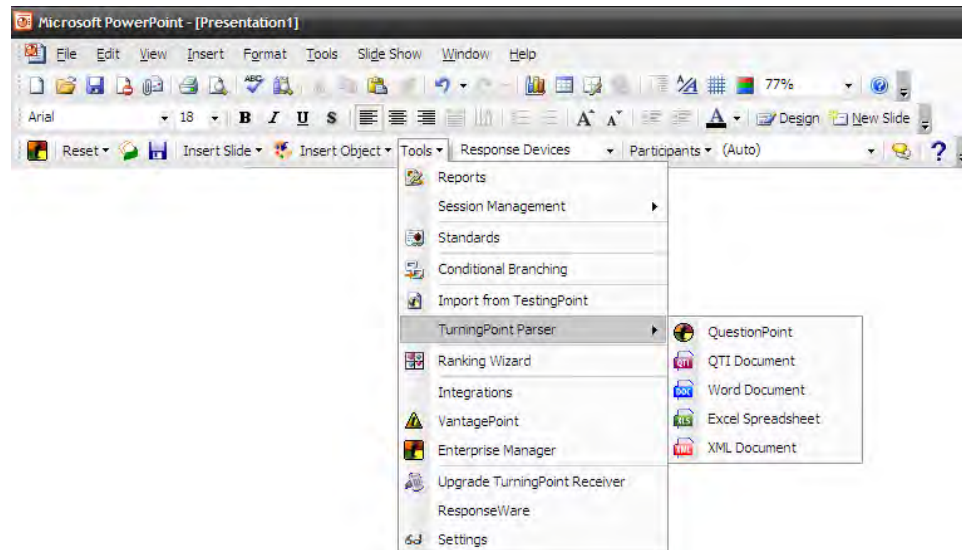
Microsoft PowerPoint - [Presentation1]

File Edit View Insert Format Tools Slide Show Window Help

77%

Arial 18 B I U S A Design New Slide

Reset Insert Slide Insert Object Tools Response Devices Participants (Auto)

Reports
Session Management
Standards
Conditional Branching
Import from TestingPoint
TurningPoint Parser
Ranking Wizard
Integrations
VantagePoint
Enterprise Manager
Upgrade TurningPoint Receiver
ResponseWare
Settings

QuestionPoint
QTI Document
Word Document
Excel Spreadsheet
XML Document